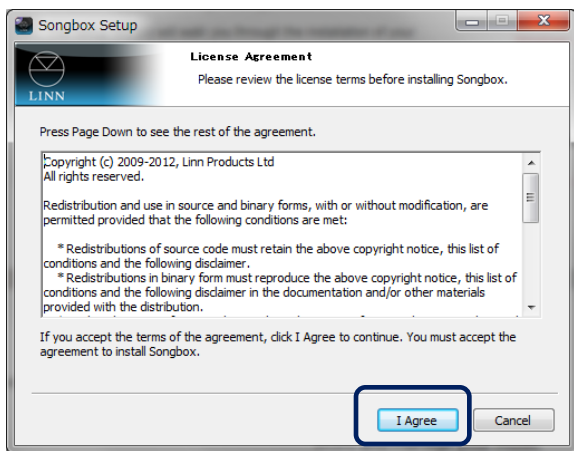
Songbox Setup

LINN

License Agreement

Please review the license terms before installing Songbox.

Press Page Down to see the rest of the agreement.

Copyright (c) 2009-2012, Linn Products Ltd
All rights reserved.

Redistribution and use in source and binary forms, with or without modification, are permitted provided that the following conditions are met:

* Redistributions of source code must retain the above copyright notice, this list of conditions and the following disclaimer.
* Redistributions in binary form must reproduce the above copyright notice, this list of conditions and the following disclaimer in the documentation and/or other materials provided with the distribution.

If you accept the terms of the agreement, click I Agree to continue. You must accept the agreement to install Songbox.

I Agree

Cancel